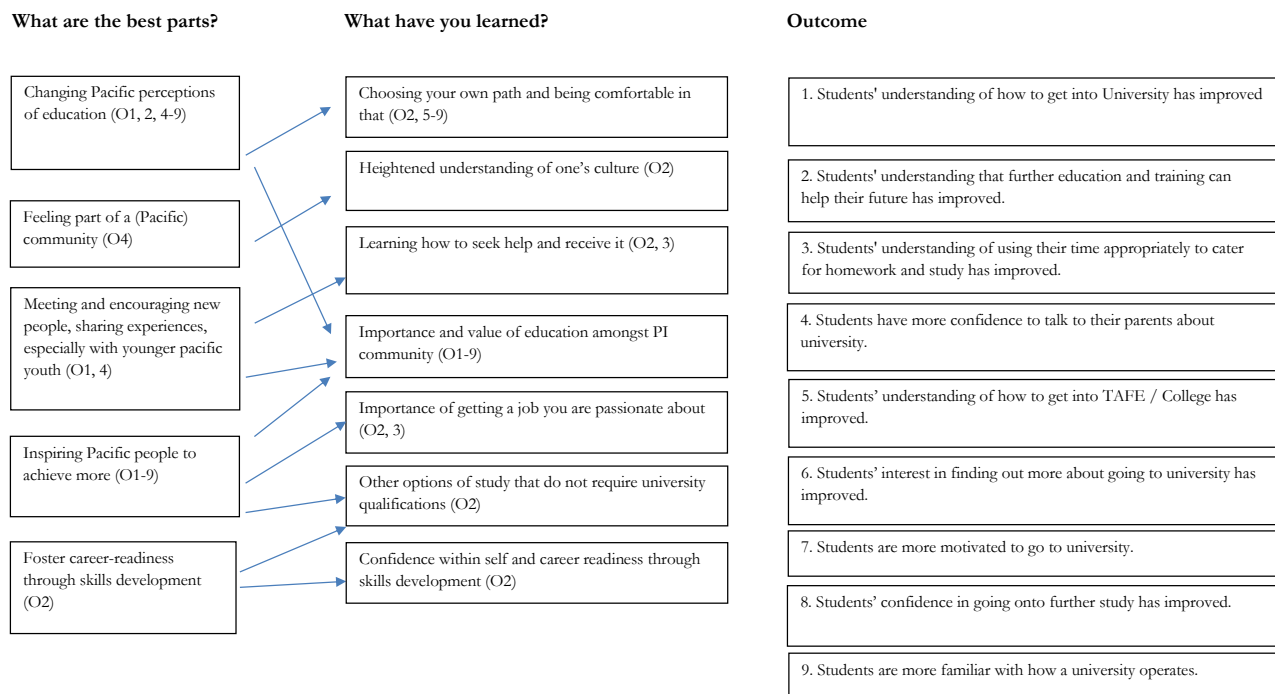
What are the best parts?

Changing Pacific perceptions of education (O1, 2, 4-9)

Feeling part of a (Pacific) community (O4)

Meeting and encouraging new people, sharing experiences, especially with younger pacific youth (O1, 4)

Inspiring Pacific people to achieve more (O1-9)

Foster career-readiness through skills development (O2)

What have you learned?

Choosing your own path and being comfortable in that (O2, 5-9)

Heightened understanding of one's culture (O2)

Learning how to seek help and receive it (O2, 3)

Importance and value of education amongst PI community (O1-9)

Importance of getting a job you are passionate about (O2, 3)

Other options of study that do not require university qualifications (O2)

Confidence within self and career readiness through skills development (O2)

Outcome

1. Students' understanding of how to get into University has improved

2. Students' understanding that further education and training can help their future has improved.

3. Students' understanding of using their time appropriately to cater for homework and study has improved.

4. Students have more confidence to talk to their parents about university.

5. Students' understanding of how to get into TAFE / College has improved.

6. Students' interest in finding out more about going to university has improved.

7. Students are more motivated to go to university.

8. Students' confidence in going onto further study has improved.

9. Students are more familiar with how a university operates.